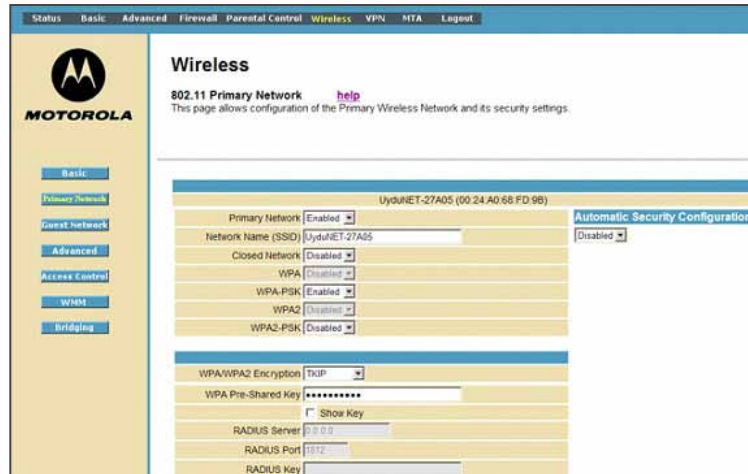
Status Basic Advanced Firewall Parental Control Wireless VPN MTA Logout

MOTOROLA

Basic
Primary Network
Guest Network
Advanced
Access Control
WMM
Bridging

Wireless

802.11 Primary Network help
This page allows configuration of the Primary Wireless Network and its security settings.

UyduNET-27A05 (00:24:A0:68:FD:9B)

| | |
|---|---|
| Primary Network | Enabled |
| Network Name (SSID) | UyduNET-27A05 |
| Closed Network | Disabled |
| WPA | Disabled |
| WPA-PSK | Enabled |
| WPA2 | Disabled |
| WPA2-PSK | Disabled |

Automatic Security Configuration
Disabled

| | |
|---|---|
| WPA/WPA2 Encryption | TKIP |
| WPA Pre-Shared Key | ••••••••••• |
| | Show Key |
| RADIUS Server | 0.0.0.0 |
| RADIUS Port | 1812 |
| RADIUS Key | |